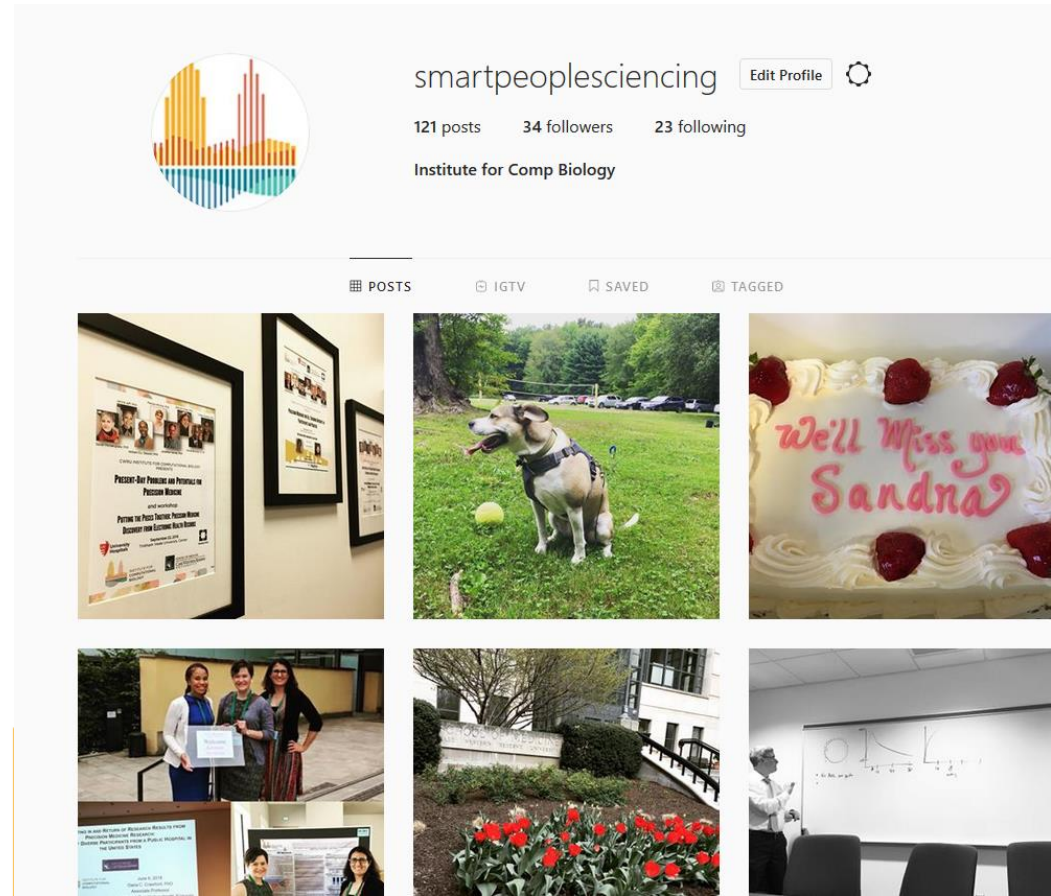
smartpeoplesciencing Edit Profile

121 posts 34 followers 23 following

Institute for Comp Biology

POSTS IGTV SAVED TAGGED

CWRU INSTITUTE FOR COMPUTATIONAL BIOLOGY PRESENTS

PRESENT-DAY PROBLEMS AND POTENTIALS FOR PRECISION MEDICINE

and workshop

PUTTING THE PIECES TOGETHER: PRECISION MEDICINE DISCOVERY FROM ELECTRONIC HEALTH RECORDS

We'll Miss you Sandra

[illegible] RETURN OF RESEARCH RESULTS FROM PRECISION MEDICINE RESEARCH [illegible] DIVERSE PARTICIPANTS FROM A PUBLIC HOSPITAL IN THE UNITED STATES